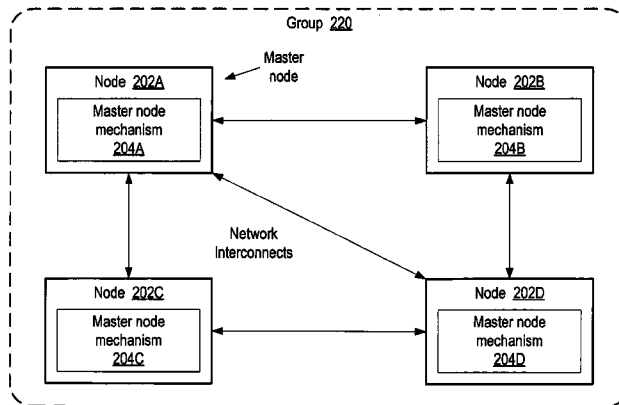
Group 220

Master node

Node 202A

Master node mechanism 204A

Node 202B

Master node mechanism 204B

Network Interconnects

Node 202C

Master node mechanism 204C

Node 202D

Master node mechanism 204D